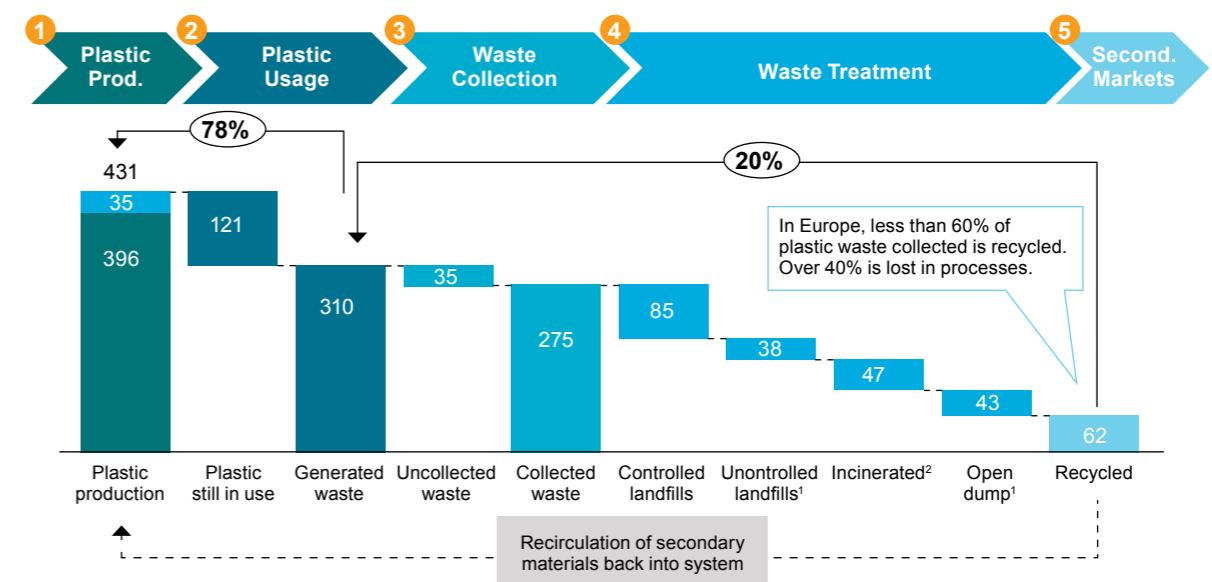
1 Plastic Prod.

2 Plastic Usage

3 Waste Collection

4 Waste Treatment

5 Second. Markets

78%

431

35

396

121

20%

310

In Europe, less than 60% of plastic waste collected is recycled. Over 40% is lost in processes.

35

275

85

38

47

43

62

Plastic production

Plastic still in use

Generated waste

Uncollected waste

Collected waste

Controlled landfills

Unontrolled landfills$^1$

Incinerated$^2$

Open dump$^1$

Recycled

Recirculation of secondary materials back into system